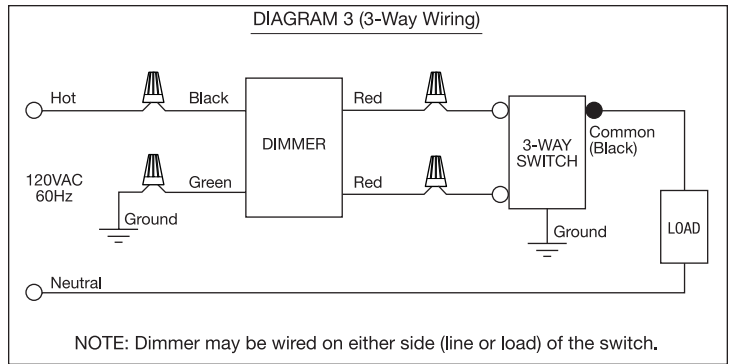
DIAGRAM 3 (3-Way Wiring)

Hot

Black

DIMMER

Red

Red

3-WAY SWITCH

Common (Black)

120VAC 60Hz

Green

Ground

Ground

LOAD

Neutral

NOTE: Dimmer may be wired on either side (line or load) of the switch.